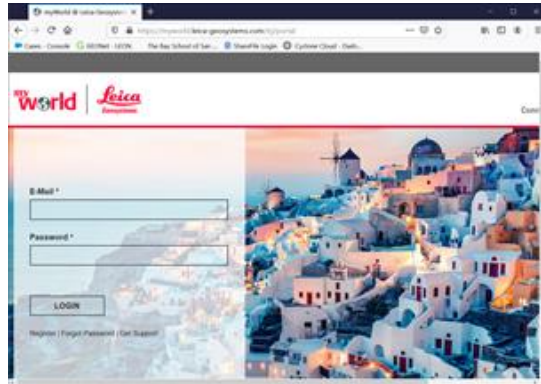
myWorld @ Leica Geosyst... ×

https://myworld.leica-geosystems.com/irj/portal

Cams - Console | GEONet - GEON | The Bay School of San... | ShareFile Login | Cyclone Cloud - Dash...

myWorld | Leica Geosystems

Conn

E-Mail *

Password *

LOGIN

Register | Forgot Password | Get Support